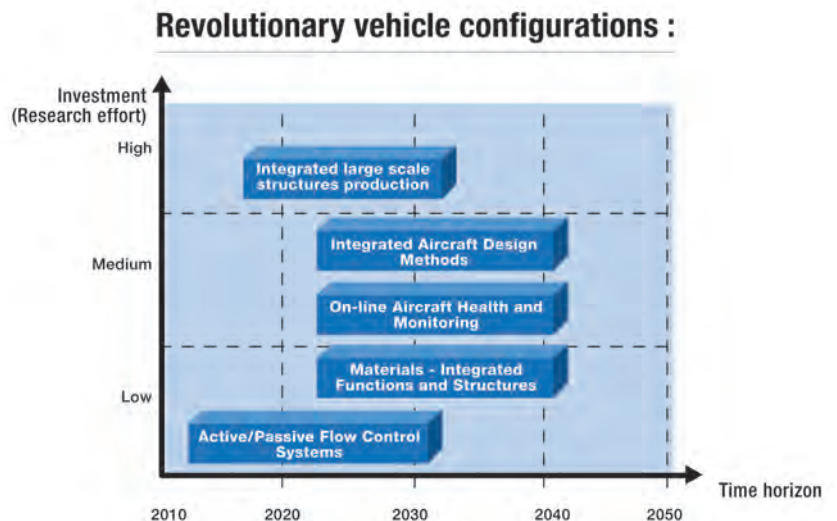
Revolutionary vehicle configurations :

Investment
(Research effort)

High

Medium

Low

Integrated large scale structures production

Integrated Aircraft Design Methods

On-line Aircraft Health and Monitoring

Materials - Integrated Functions and Structures

Active/Passive Flow Control Systems

2010
2020
2030
2040
2050

Time horizon